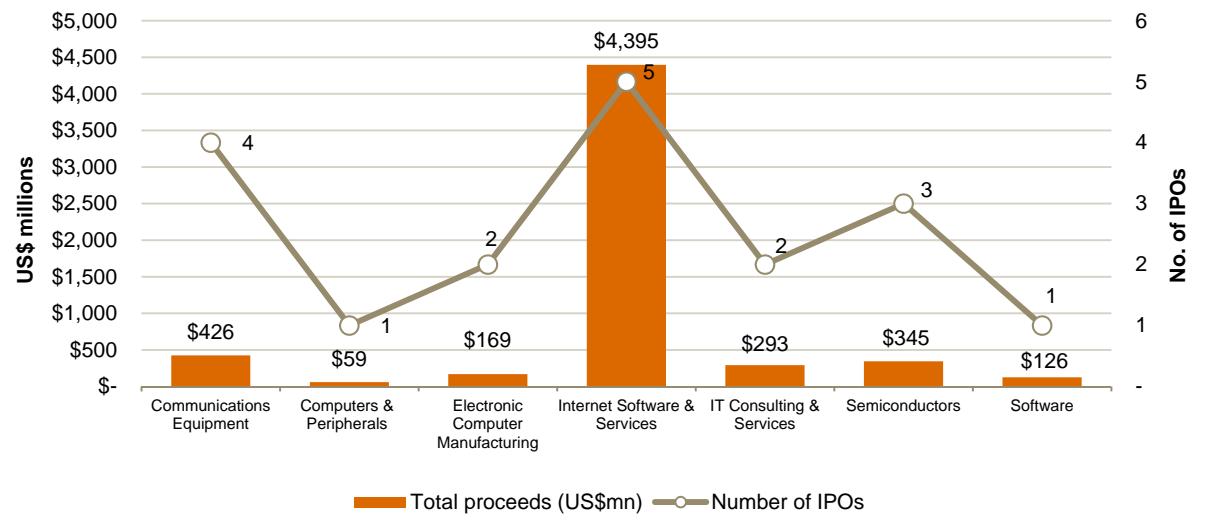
$5,000
$4,500
$4,000
$3,500
$3,000
$2,500
$2,000
$1,500
$1,000
$500
$-

US$ millions

6
5
4
3
2
1
-

No. of IPOs

$4,395
5
4
3
2
2
1
1
$426
$59
$169
$293
$345
$126

Communications Equipment
Computers & Peripherals
Electronic Computer Manufacturing
Internet Software & Services
IT Consulting & Services
Semiconductors
Software

Total proceeds (US$mn)
Number of IPOs